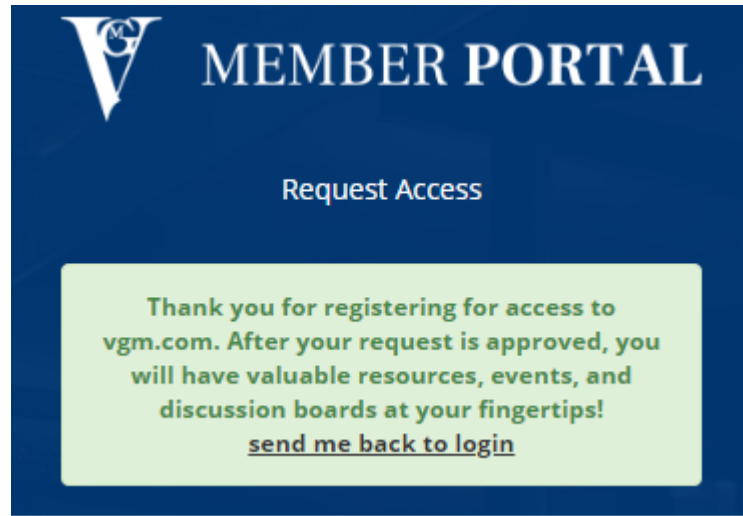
VGM MEMBER PORTAL

Request Access

Thank you for registering for access to vgm.com. After your request is approved, you will have valuable resources, events, and discussion boards at your fingertips!
send me back to login